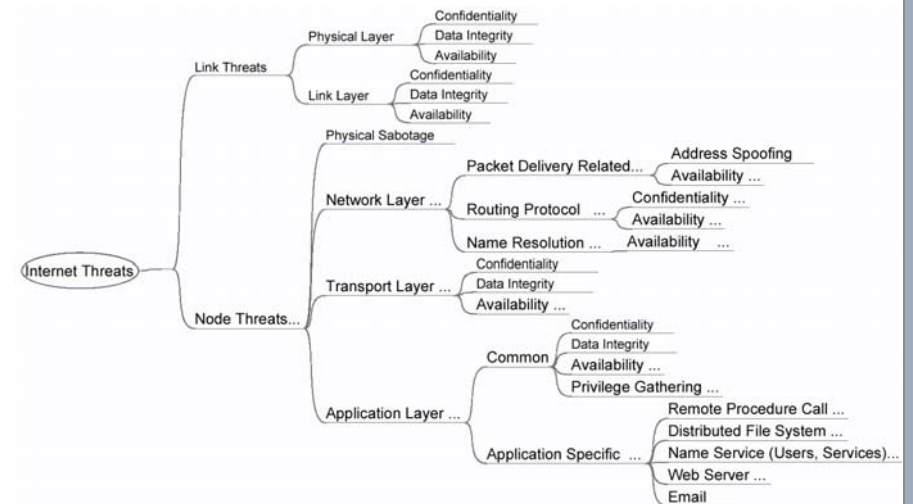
Internet Threats

Link Threats
Physical Layer
Confidentiality
Data Integrity
Availability
Link Layer
Confidentiality
Data Integrity
Availability

Node Threats...
Physical Sabotage
Network Layer ...
Packet Delivery Related...
Address Spoofing
Availability ...
Routing Protocol ...
Confidentiality ...
Availability ...
Name Resolution ...
Availability ...
Transport Layer ...
Confidentiality
Data Integrity
Availability ...
Application Layer ...
Common
Confidentiality
Data Integrity
Availability ...
Privilege Gathering ...
Application Specific ...
Remote Procedure Call ...
Distributed File System ...
Name Service (Users, Services)...
Web Server ...
Email